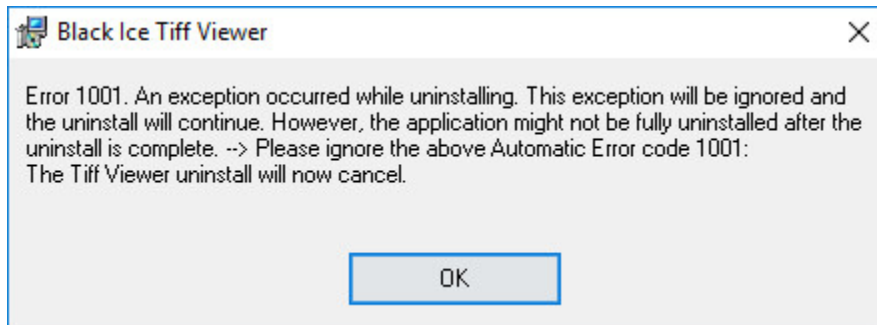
Black Ice Tiff Viewer

Error 1001. An exception occurred while uninstalling. This exception will be ignored and the uninstall will continue. However, the application might not be fully uninstalled after the uninstall is complete. --> Please ignore the above Automatic Error code 1001:
The Tiff Viewer uninstall will now cancel.

OK